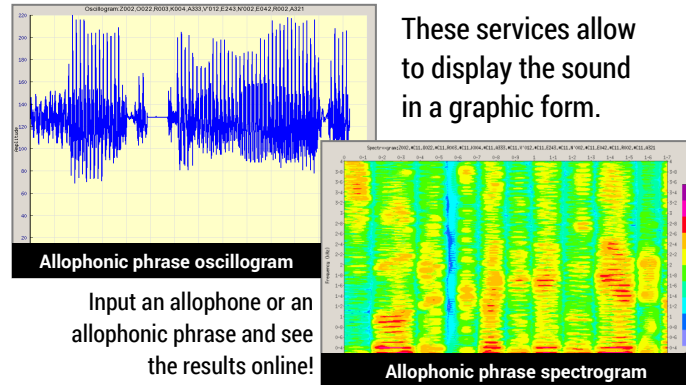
Oscillogram;Z002,O022,R003,K004,A333,V'012,E243,N'002,E042,R002,A321

220
200
180
160
140
120
100
80
60
40
20

Allophonic phrase oscillogram

These services allow to display the sound in a graphic form.

Spectrogram;Z002,#C11,O022,#C11,R003,#C11,K004,#C11,A333,#C11,V'012,#C11,E243,#C11,N'002,#C11,E042,#C11,R002,#C11,A321

Allophonic phrase spectrogram

Input an allophone or an allophonic phrase and see the results online!